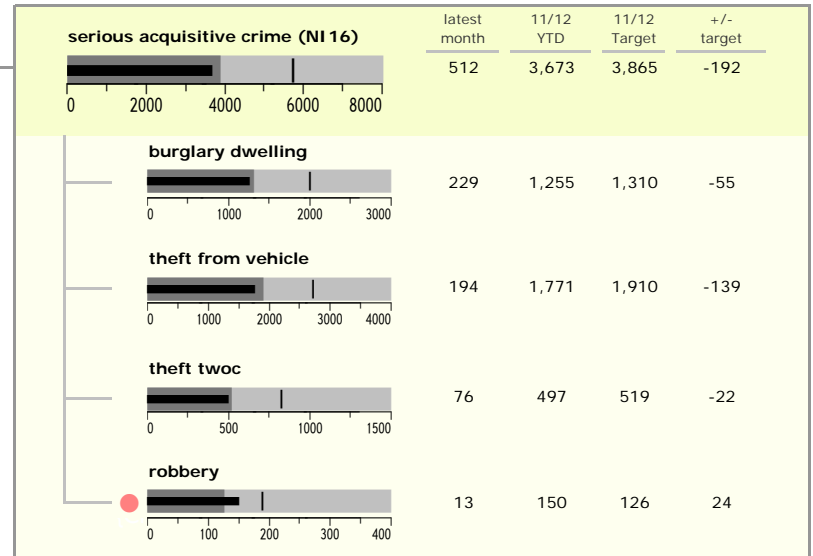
| | latest month | 11/12 YTD | 11/12 Target | +/- target |
|---|---|---|---|---|
| serious acquisitive crime (NI16) 0 2000 4000 6000 8000 | 512 | 3,673 | 3,865 | -192 |
| burglary dwelling 0 1000 2000 3000 | 229 | 1,255 | 1,310 | -55 |
| theft from vehicle 0 1000 2000 3000 4000 | 194 | 1,771 | 1,910 | -139 |
| theft twoc 0 500 1000 1500 | 76 | 497 | 519 | -22 |
| robbery 0 100 200 300 400 | 13 | 150 | 126 | 24 |